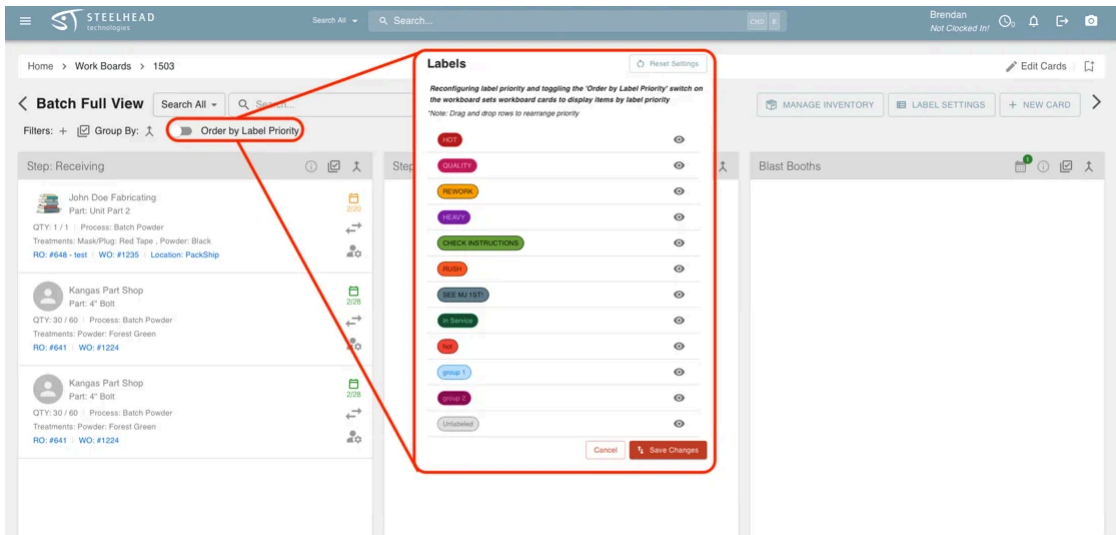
STEELHEAD technologies
Search All
Search...
CMD K
Brendan
Not Clocked In!

Home > Work Boards > 1503
Edit Cards

Batch Full View
Search All
Search...
Filters: + Group By:
Order by Label Priority

MANAGE INVENTORY
LABEL SETTINGS
+ NEW CARD

Step: Receiving

John Doe Fabricating
Part: Unit Part 2
2/20
QTY: 1 / 1 | Process: Batch Powder
Treatments: Mask/Plug: Red Tape , Powder: Black
RO: #648 - test | WO: #1235 | Location: PackShip

Kangas Part Shop
Part: 4" Bolt
2/28
QTY: 30 / 60 | Process: Batch Powder
Treatments: Powder: Forest Green
RO: #641 | WO: #1224

Kangas Part Shop
Part: 4" Bolt
2/28
QTY: 30 / 60 | Process: Batch Powder
Treatments: Powder: Forest Green
RO: #641 | WO: #1224

Step

Blast Booths

Labels
Reset Settings
Reconfiguring label priority and toggling the 'Order by Label Priority' switch on the workboard sets workboard cards to display items by label priority
*Note: Drag and drop rows to rearrange priority

HOT
QUALITY
REWORK
HEAVY
CHECK INSTRUCTIONS
RUSH
SEE MJ 1ST!
In Service
hot
group 1
group 2
Unlabeled

Cancel
Save Changes